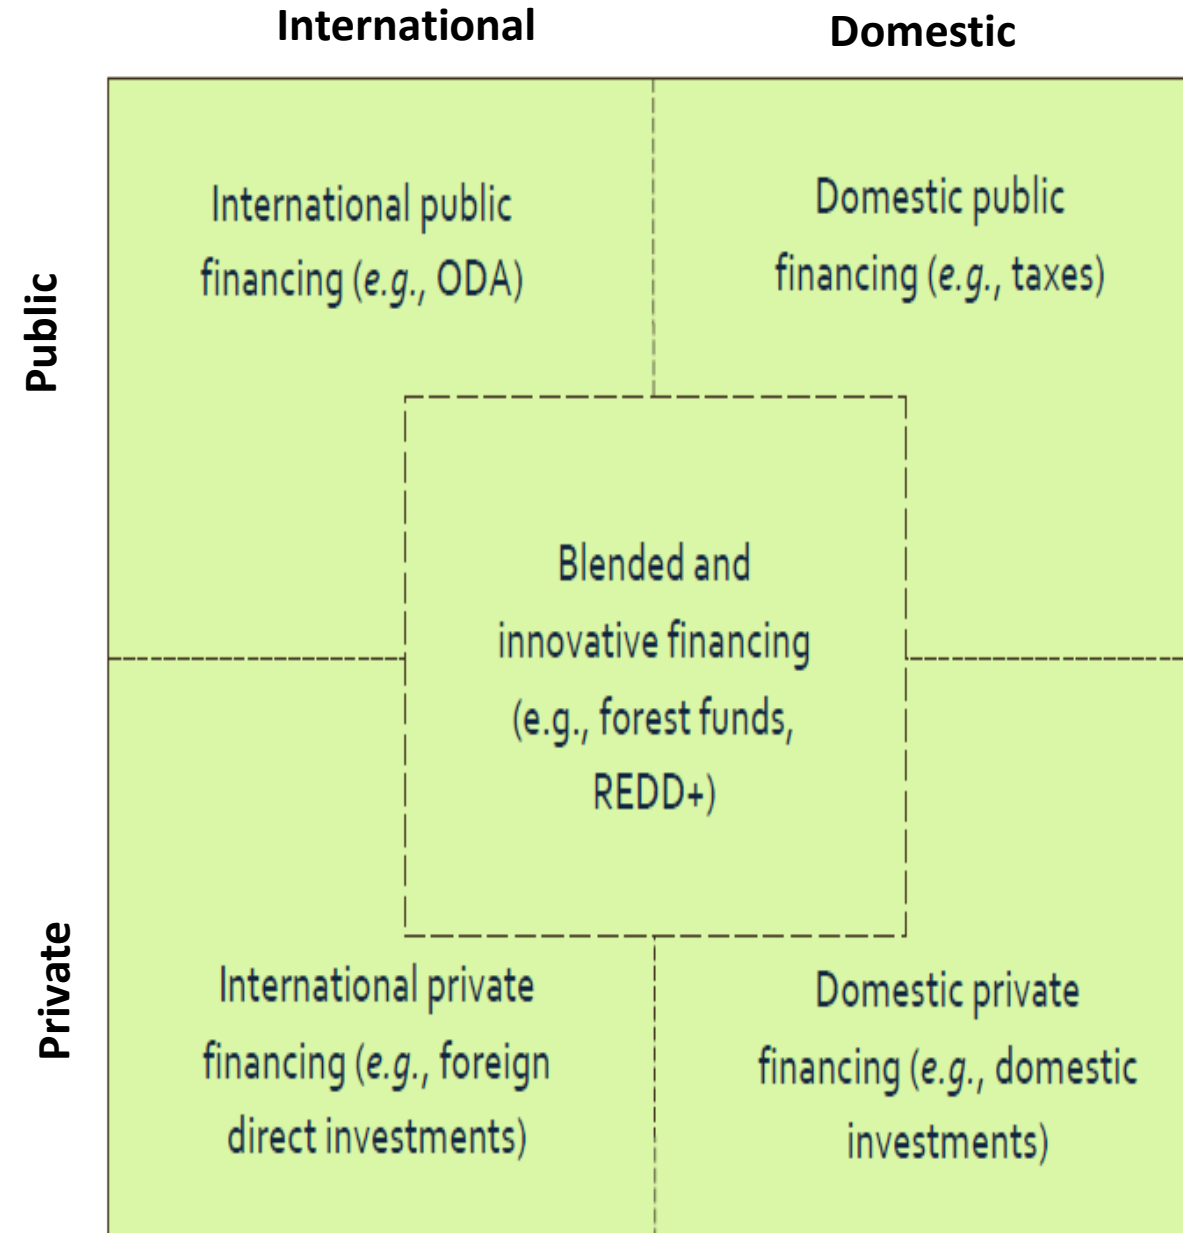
International

Domestic

Public

International public financing (e.g., ODA)

Domestic public financing (e.g., taxes)

Blended and innovative financing (e.g., forest funds, REDD+)

Private

International private financing (e.g., foreign direct investments)

Domestic private financing (e.g., domestic investments)